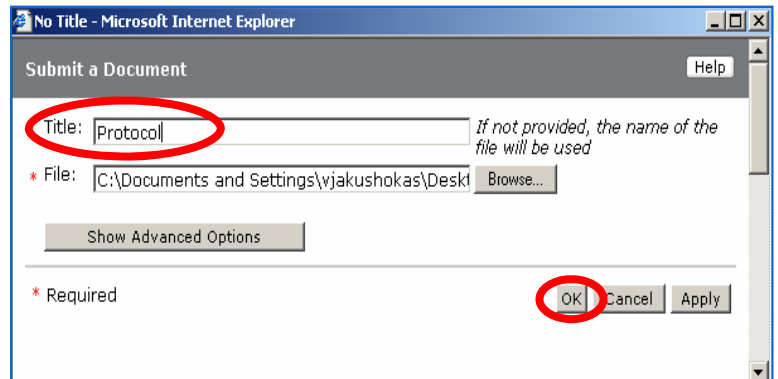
No Title - Microsoft Internet Explorer

Submit a Document

Help

Title: Protocol

If not provided, the name of the file will be used

* File: C:\Documents and Settings\vjakushokas\Deskt

Browse...

Show Advanced Options

* Required

OK

Cancel

Apply